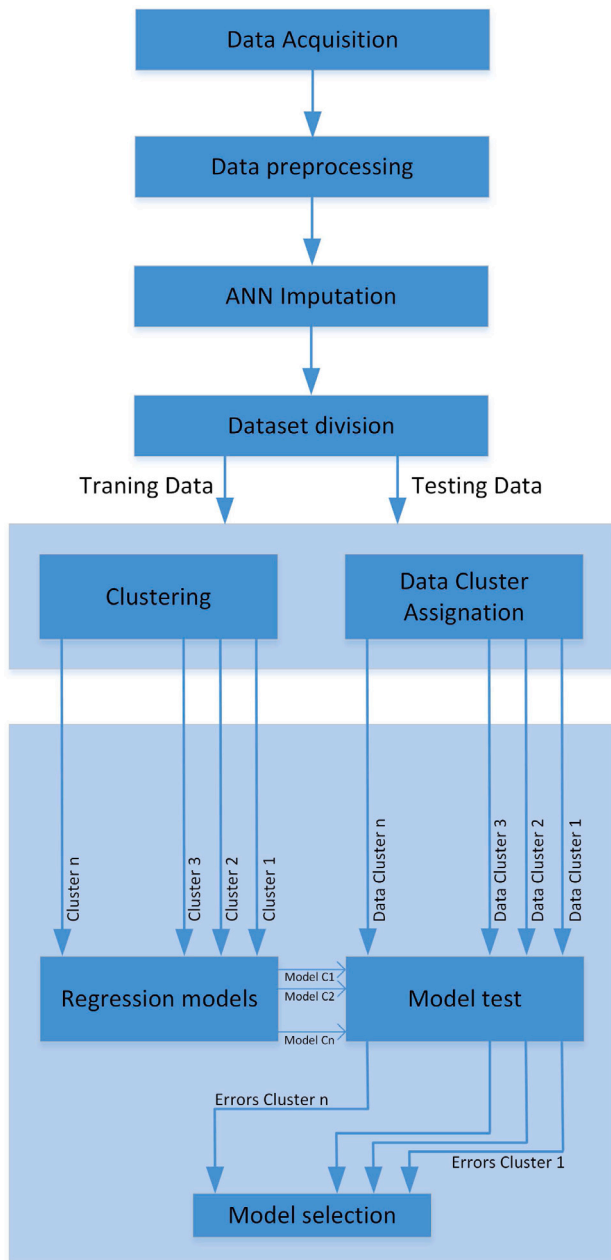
Data Acquisition

Data preprocessing

ANN Imputation

Dataset division

Traning Data

Testing Data

Clustering

Data Cluster Assignation

Cluster n

Cluster 3

Cluster 2

Cluster 1

Data Cluster n

Data Cluster 3

Data Cluster 2

Data Cluster 1

Regression models

Model C1

Model C2

Model Cn

Model test

Errors Cluster n

Errors Cluster 1

Model selection